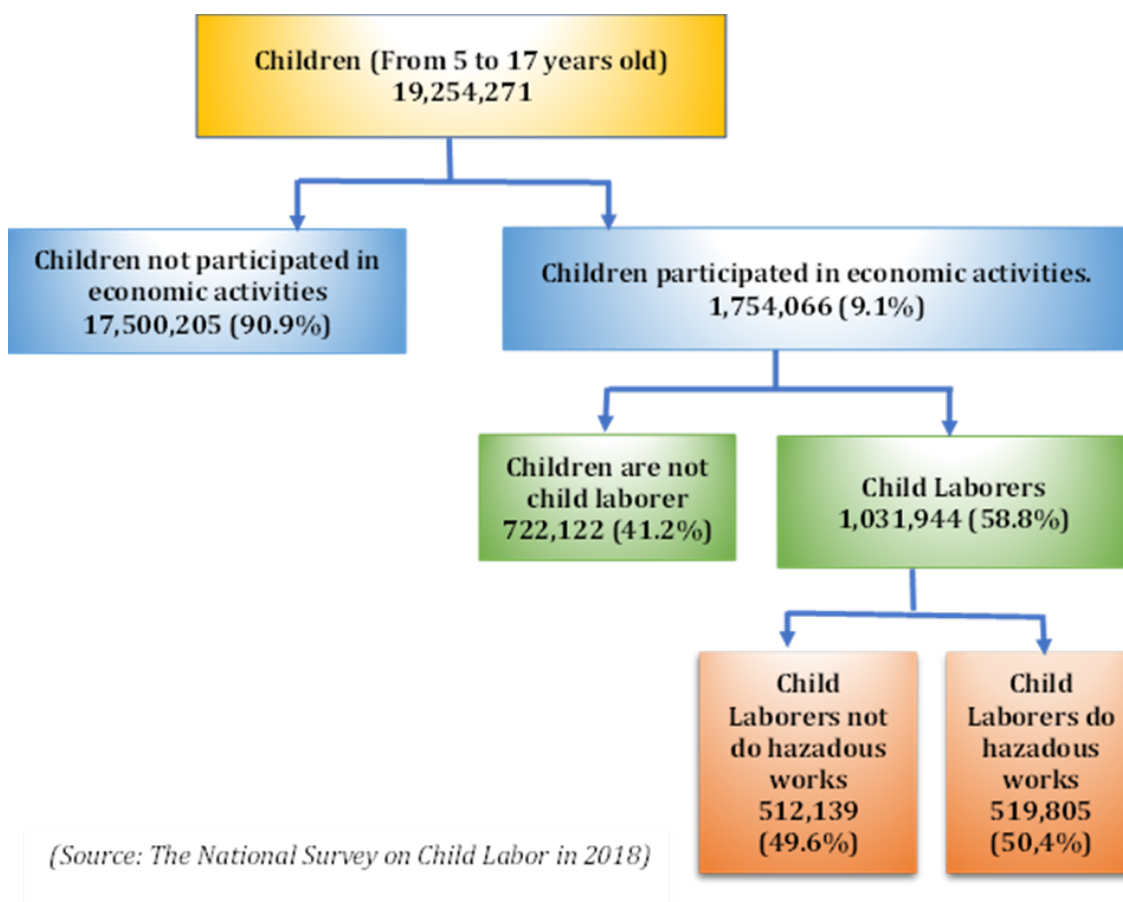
Children (From 5 to 17 years old)
19,254,271

Children not participated in economic activities
17,500,205 (90.9%)

Children participated in economic activities.
1,754,066 (9.1%)

Children are not child laborer
722,122 (41.2%)

Child Laborers
1,031,944 (58.8%)

Child Laborers not do hazadous works
512,139
(49.6%)

Child Laborers do hazadous works
519,805
(50,4%)

(Source: The National Survey on Child Labor in 2018)